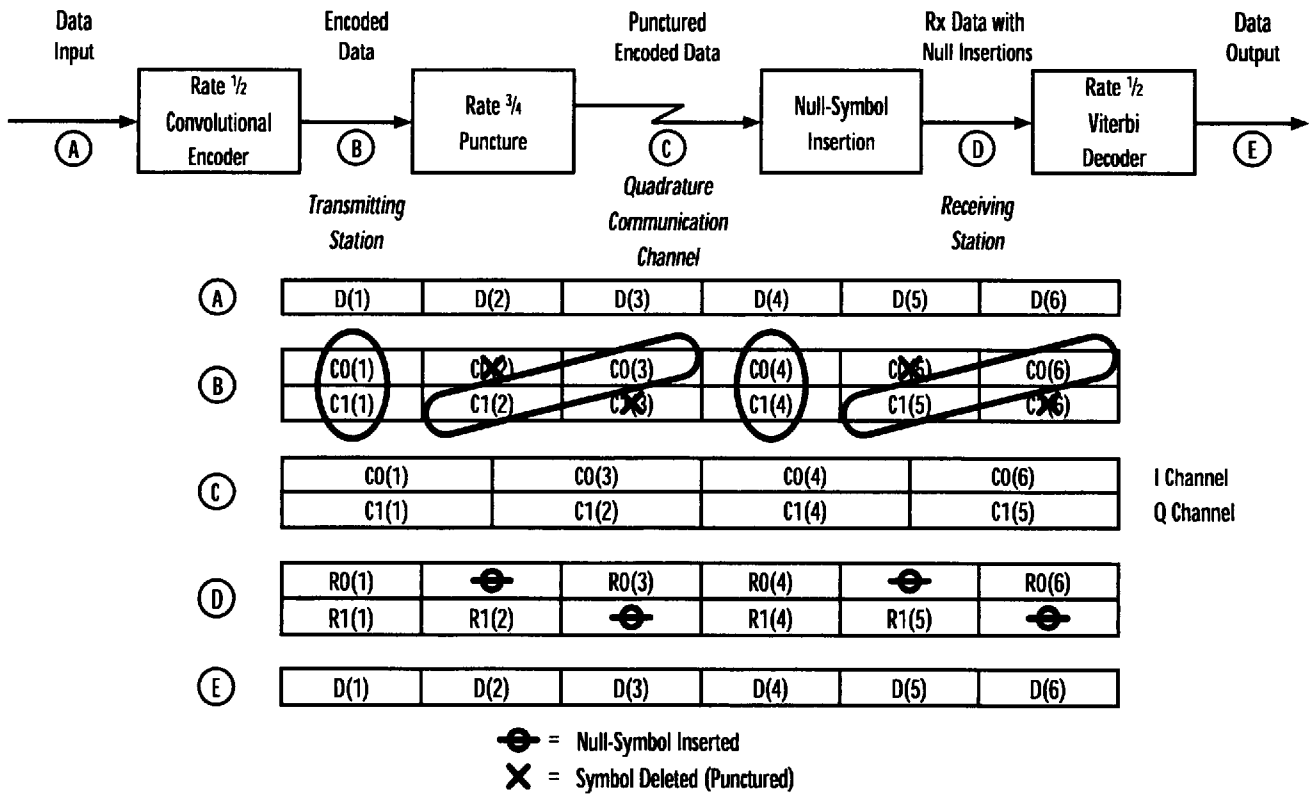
Data Input

A

Rate $\frac{1}{2}$ Convolutional Encoder

Encoded Data

B

Rate $\frac{3}{4}$ Puncture

Punctured Encoded Data

C

Null-Symbol Insertion

Rx Data with Null Insertions

D

Rate $\frac{1}{2}$ Viterbi Decoder

Data Output

E

*Transmitting Station*

*Quadrature Communication Channel*

*Receiving Station*

A

| D(1) | D(2) | D(3) | D(4) | D(5) | D(6) |
|---|---|---|---|---|---|

B

| C0(1) | C0(2) | C0(3) | C0(4) | C0(5) | C0(6) |
|---|---|---|---|---|---|
| C1(1) | C1(2) | C1(3) | C1(4) | C1(5) | C1(6) |

C

| C0(1) | C0(3) | C0(4) | C0(6) |
|---|---|---|---|
| C1(1) | C1(2) | C1(4) | C1(5) |

I Channel

Q Channel

D

| R0(1) | | R0(3) | R0(4) | | R0(6) |
|---|---|---|---|---|---|
| R1(1) | R1(2) | | R1(4) | R1(5) | |

E

| D(1) | D(2) | D(3) | D(4) | D(5) | D(6) |
|---|---|---|---|---|---|

= Null-Symbol Inserted

X = Symbol Deleted (Punctured)